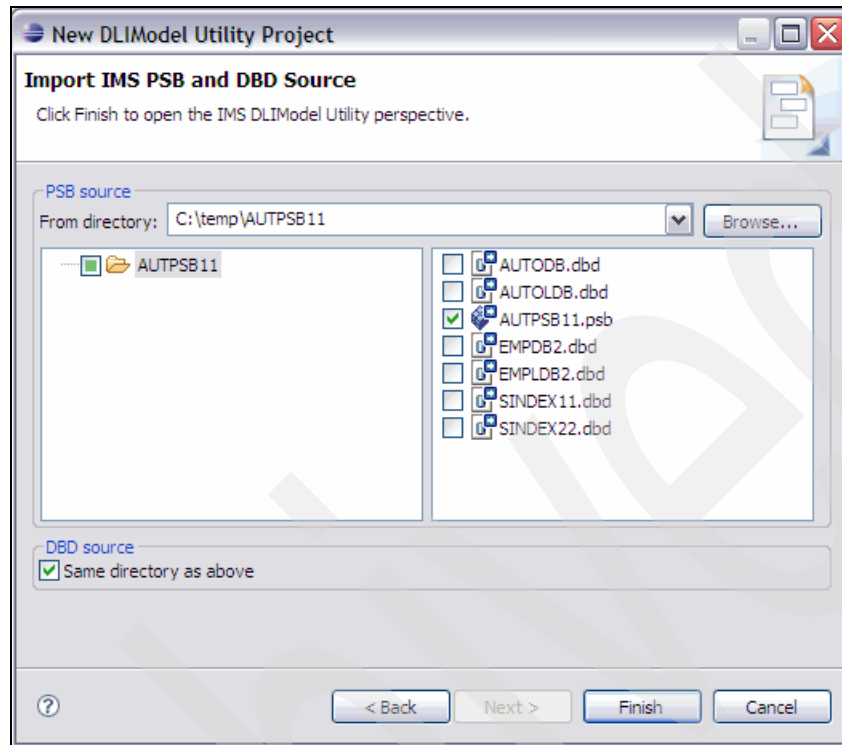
New DLIModel Utility Project

Import IMS PSB and DBD Source

Click Finish to open the IMS DLIModel Utility perspective.

PSB source

From directory: C:\temp\AUTPSB11

Browse...

AUTPSB11

AUTODB.dbd
AUTOLDB.dbd
AUTPSB11.psb
EMPDB2.dbd
EMPLDB2.dbd
SINDEX11.dbd
SINDEX22.dbd

DBD source

Same directory as above

< Back

Next >

Finish

Cancel